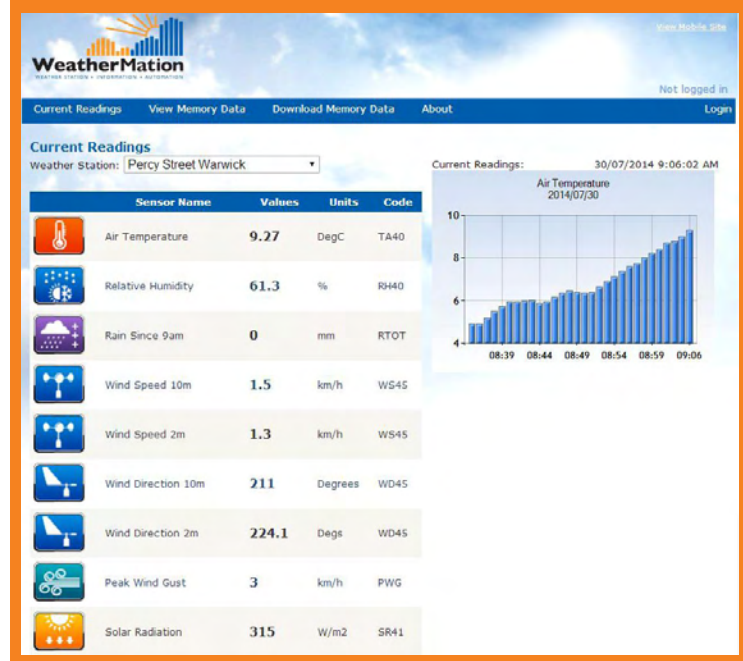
WeatherMation
WEATHER STATION • INFORMATION • AUTOMATION

View Mobile Site

Not logged in

Current Readings View Memory Data Download Memory Data About Login

Current Readings
Weather Station: Percy Street Warwick

| | Sensor Name | Values | Units | Code |
|---|---|---|---|---|
| | Air Temperature | 9.27 | DegC | TA40 |
| | Relative Humidity | 61.3 | % | RH40 |
| | Rain Since 9am | 0 | mm | RTOT |
| | Wind Speed 10m | 1.5 | km/h | WS45 |
| | Wind Speed 2m | 1.3 | km/h | WS45 |
| | Wind Direction 10m | 211 | Degrees | WD45 |
| | Wind Direction 2m | 224.1 | Degs | WD45 |
| | Peak Wind Gust | 3 | km/h | PWG |
| | Solar Radiation | 315 | W/m2 | SR41 |

Current Readings: 30/07/2014 9:06:02 AM

Air Temperature
2014/07/30

10
8
6
4
08:39 08:44 08:49 08:54 08:59 09:06